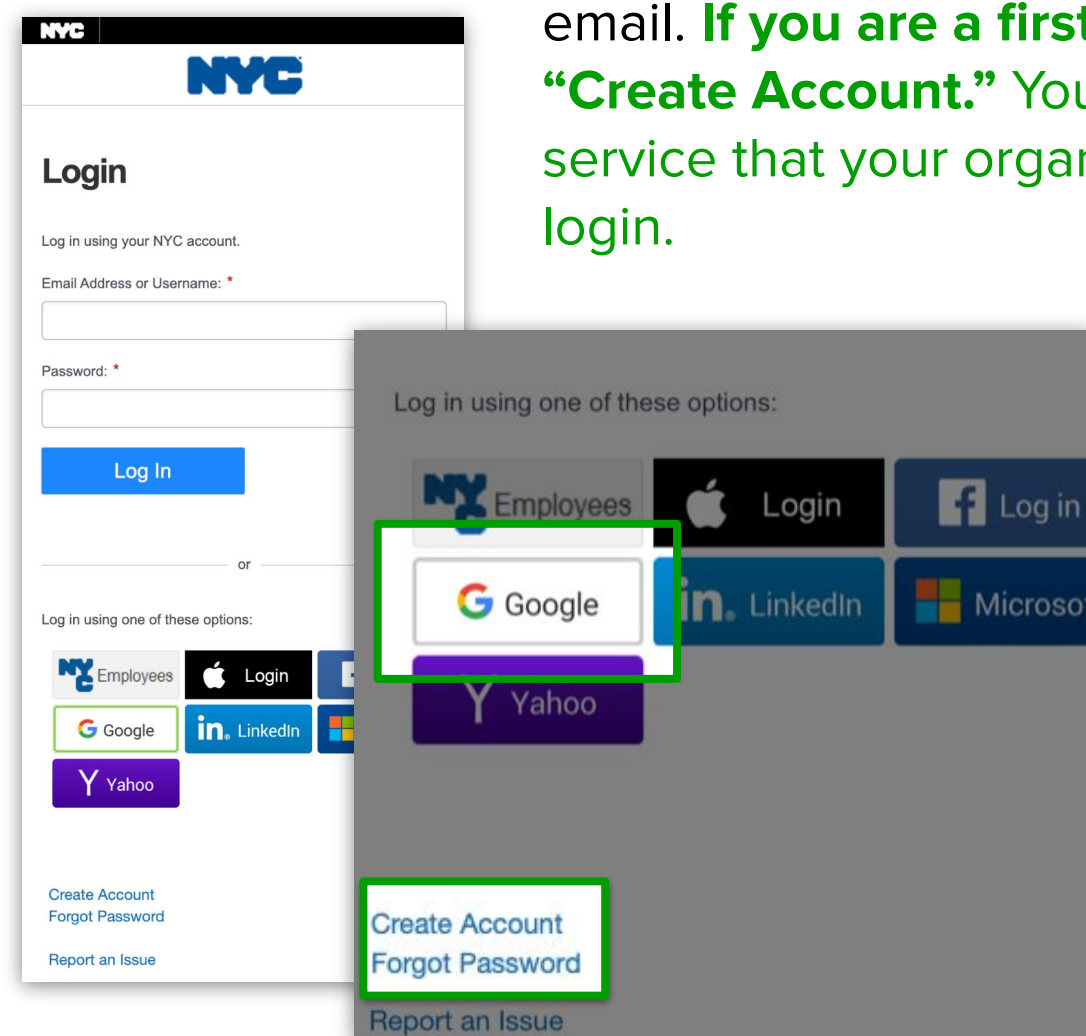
email. **If you are a first**
**"Create Account."** You
service that your organ
login.

NYC

NYC

Login

Log in using your NYC account.

Email Address or Username: *

Password: *

Log In

or

Log in using one of these options:

Employees
Login
Google
LinkedIn
Yahoo

Create Account
Forgot Password

Report an Issue

Log in using one of these options:

Employees
Login
Log in
Google
LinkedIn
Microso
Yahoo

Create Account
Forgot Password

Report an Issue